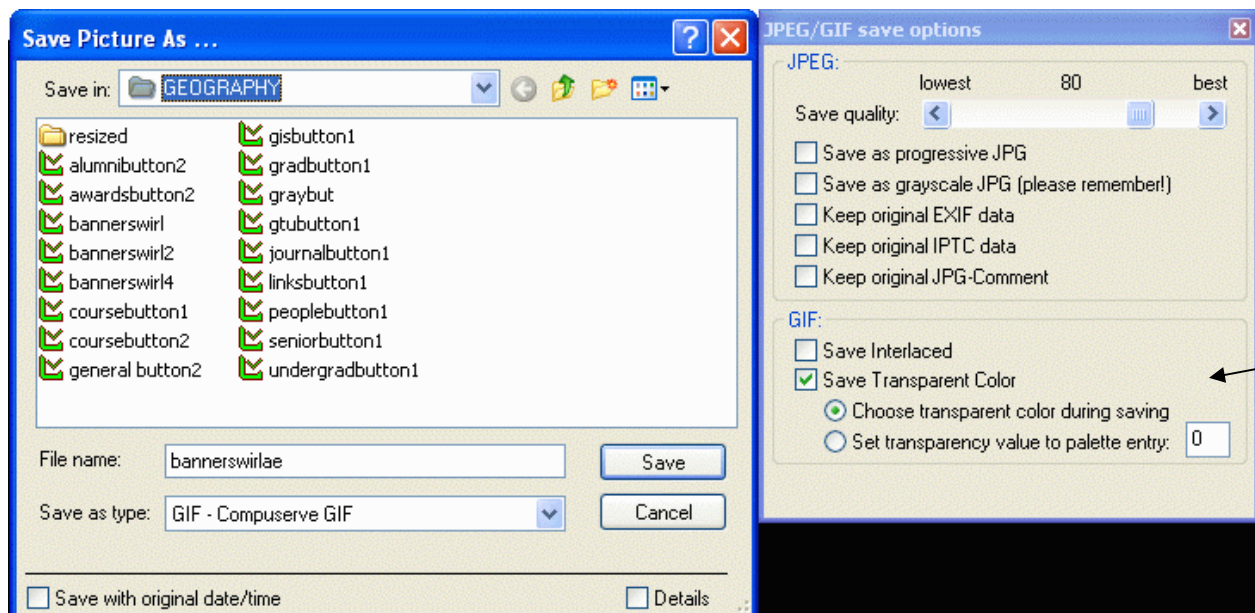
Save Picture As ...

Save in: GEOGRAPHY

resized
alumnibutton2
awardsbutton2
bannerswirl
bannerswirl2
bannerswirl4
coursebutton1
coursebutton2
general button2

gisbutton1
gradbutton1
graybut
gtubutton1
journalbutton1
linksbutton1
peoplebutton1
seniorbutton1
undergradbutton1

File name: bannerswirlae
Save as type: GIF - Compuserve GIF

Save
Cancel

Save with original date/time
Details

JPEG/GIF save options

JPEG:
lowest 80 best
Save quality:
Save as progressive JPG
Save as grayscale JPG (please remember!)
Keep original EXIF data
Keep original IPTC data
Keep original JPG-Comment

GIF:
Save Interlaced
Save Transparent Color
Choose transparent color during saving
Set transparency value to palette entry: 0